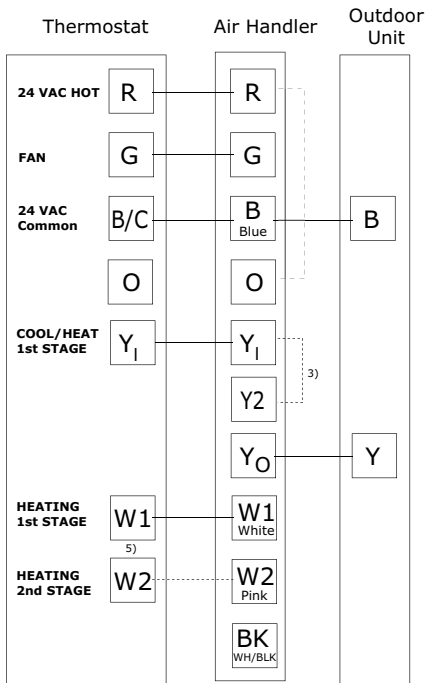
Thermostat

Air Handler

Outdoor Unit

24 VAC HOT
R
R

FAN
G
G

24 VAC Common
B/C
B Blue
B

O
O

COOL/HEAT 1st STAGE
$Y_I$
$Y_I$

3)
Y2

$Y_O$
Y

HEATING 1st STAGE
W1
W1 White

5)

HEATING 2nd STAGE
W2
W2 Pink

BK WH/BLK